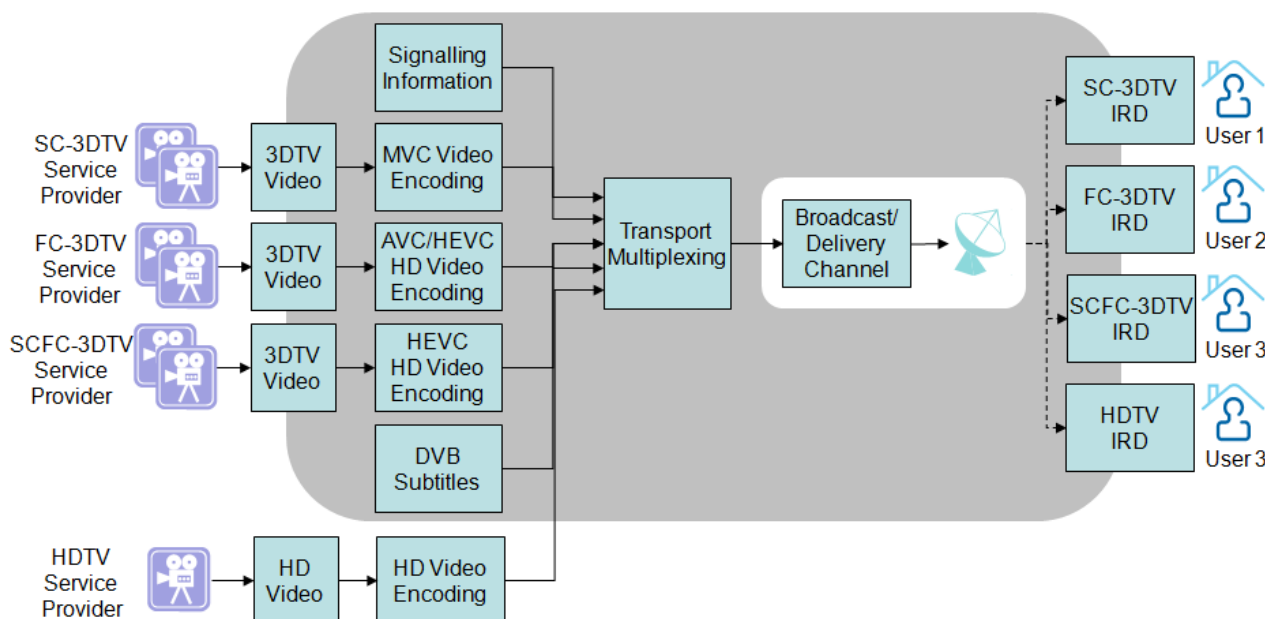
SC-3DTV Service Provider

FC-3DTV Service Provider

SCFC-3DTV Service Provider

HDTV Service Provider

3DTV Video

3DTV Video

3DTV Video

HD Video

Signalling Information

MVC Video Encoding

AVC/HEVC HD Video Encoding

HEVC HD Video Encoding

DVB Subtitles

HD Video Encoding

Transport Multiplexing

Broadcast/ Delivery Channel

SC-3DTV IRD

User 1

FC-3DTV IRD

User 2

SCFC-3DTV IRD

User 3

HDTV IRD

User 3